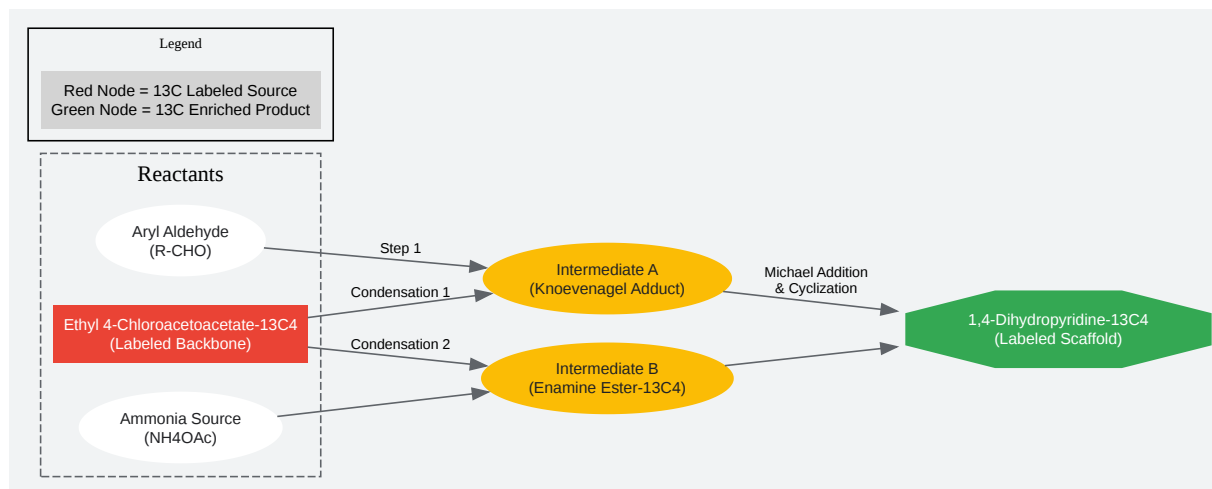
Legend

Red Node = 13C Labeled Source
Green Node = 13C Enriched Product

Reactants

Aryl Aldehyde
(R-CHO)

Ethyl 4-Chloroacetoacetate-13C4
(Labeled Backbone)

Ammonia Source
(NH4OAc)

Step 1

Condensation 1

Condensation 2

Intermediate A
(Knoevenagel Adduct)

Intermediate B
(Enamine Ester-13C4)

Michael Addition
& Cyclization

1,4-Dihydropyridine-13C4
(Labeled Scaffold)